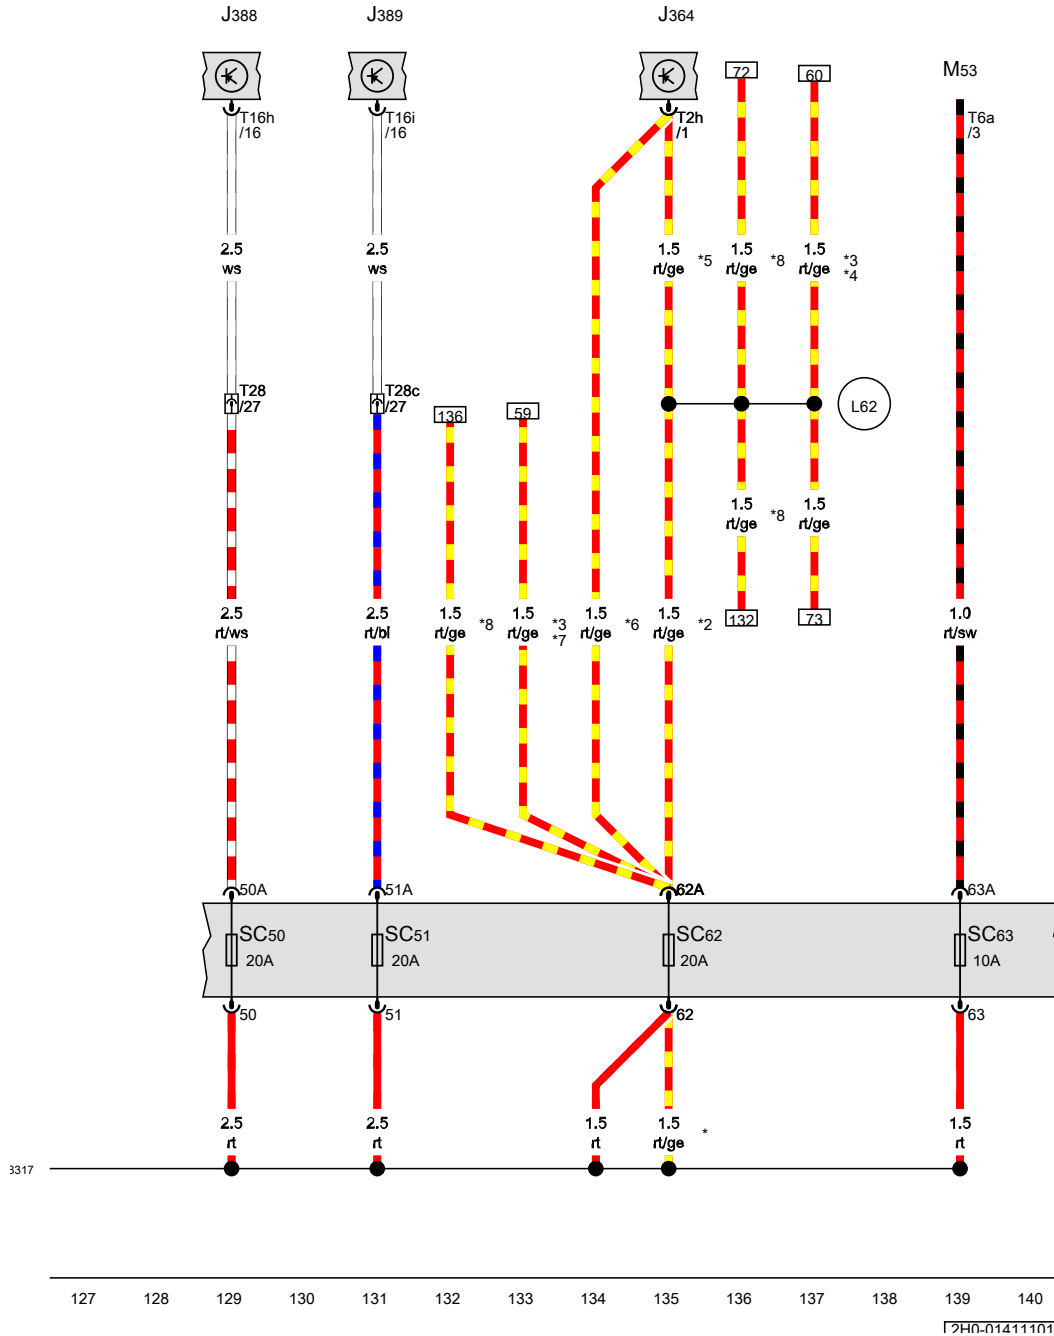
J388
J389
J364
M53
72
60
T16h /16
T16i /16
T2h /1
T6a /3
2.5 ws
2.5 ws
1.5 rt/ge
*5
1.5 rt/ge
*8
1.5 rt/ge
*3 *4
T28 /27
T28c /27
136
59
L62
1.5 rt/ge
*8
1.5 rt/ge
2.5 rt/ws
2.5 rt/bl
1.5 rt/ge
*8
1.5 rt/ge
*3 *7
1.5 rt/ge
*6
1.5 rt/ge
*2
132
73
1.0 rt/sw
50A
51A
62A
63A
SC50 20A
SC51 20A
SC62 20A
SC63 10A
50
51
62
63
2.5 rt
2.5 rt
1.5 rt
1.5 rt/ge
*
1.5 rt
3317
127
128
129
130
131
132
133
134
135
136
137
138
139
140
2H0-01411101